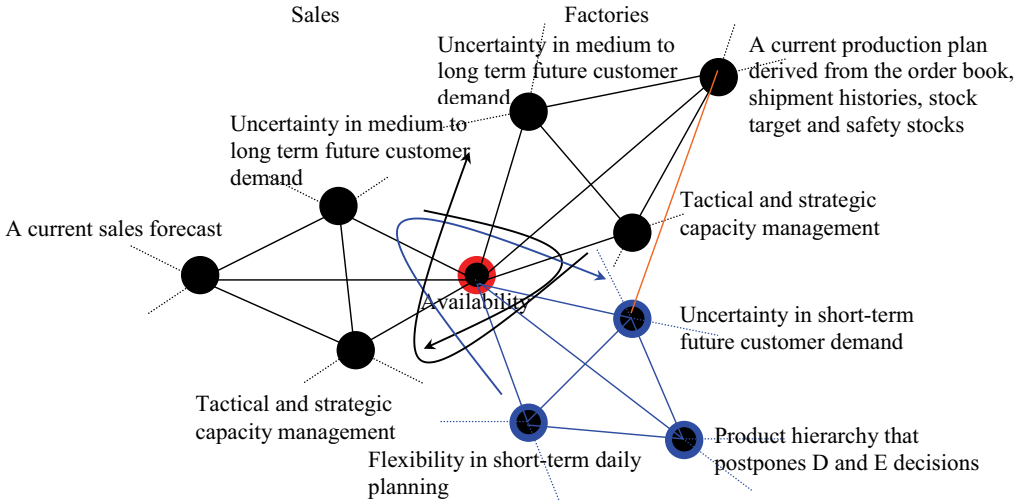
Sales

Factories

Uncertainty in medium to long term future customer demand

A current production plan derived from the order book, shipment histories, stock target and safety stocks

Uncertainty in medium to long term future customer demand

Tactical and strategic capacity management

A current sales forecast

Availability

Uncertainty in short-term future customer demand

Tactical and strategic capacity management

Product hierarchy that postpones D and E decisions

Flexibility in short-term daily planning